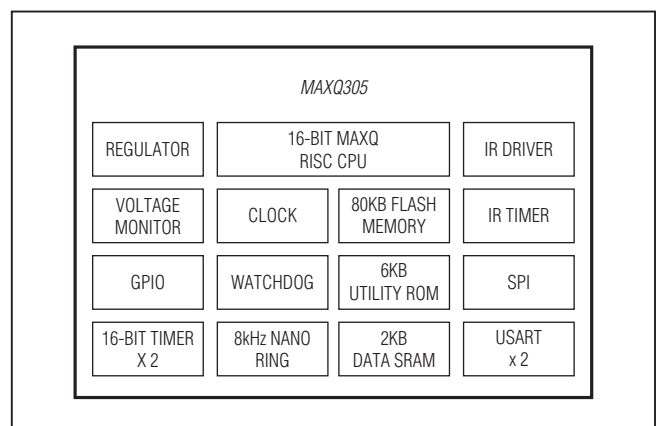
MAXQ305

REGULATOR

16-BIT MAXQ RISC CPU

IR DRIVER

VOLTAGE MONITOR

CLOCK

80KB FLASH MEMORY

IR TIMER

GPIO

WATCHDOG

6KB UTILITY ROM

SPI

16-BIT TIMER X 2

8kHz NANO RING

2KB DATA SRAM

USART x 2